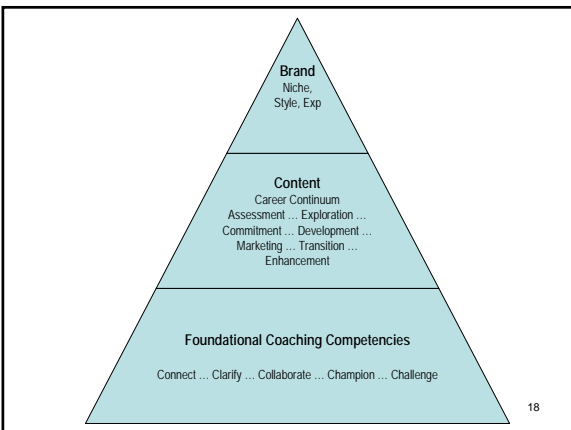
Brand
Niche, Style, Exp

Content
Career Continuum
Assessment ... Exploration ... Commitment ... Development ... Marketing ... Transition ... Enhancement

Foundational Coaching Competencies

Connect ... Clarify ... Collaborate ... Champion ... Challenge

18